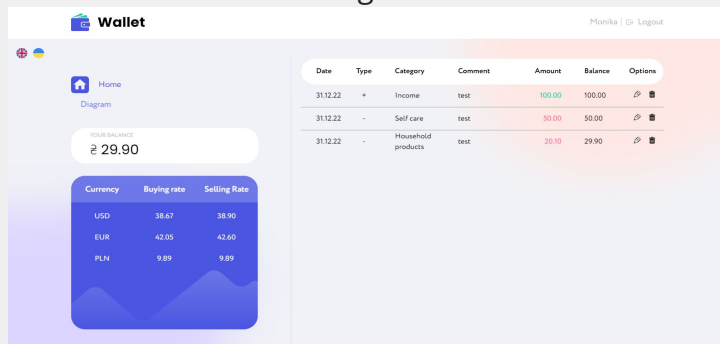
Wallet

Monika | Logout

Home
Diagram

YOUR BALANCE
₴ 29.90

| Currency | Buying rate | Selling Rate |
|---|---|---|
| USD | 38.67 | 38.90 |
| EUR | 42.05 | 42.60 |
| PLN | 9.89 | 9.89 |

| Date | Type | Category | Comment | Amount | Balance | Options |
|---|---|---|---|---|---|---|
| 31.12.22 | + | Income | test | 100.00 | 100.00 | |
| 31.12.22 | - | Self care | test | 50.00 | 50.00 | |
| 31.12.22 | - | Household products | test | 20.10 | 29.90 | |